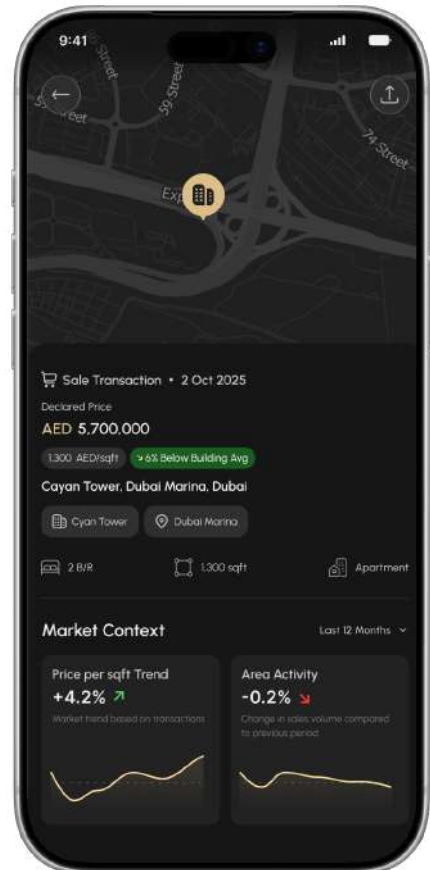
9:41

Street
59 Street
5 Street
74 Street
Exp

Sale Transaction • 2 Oct 2025

Declared Price
AED 5,700,000

1,300 AED/sqft
↘ 6% Below Building Avg

Cayan Tower, Dubai Marina, Dubai

Cyan Tower
Dubai Marina

2 B/R
1,300 sqft
Apartment

Market Context
Last 12 Months

Price per sqft Trend
+4.2%
Market trend based on transactions

Area Activity
-0.2%
Change in sales volume compared to previous period